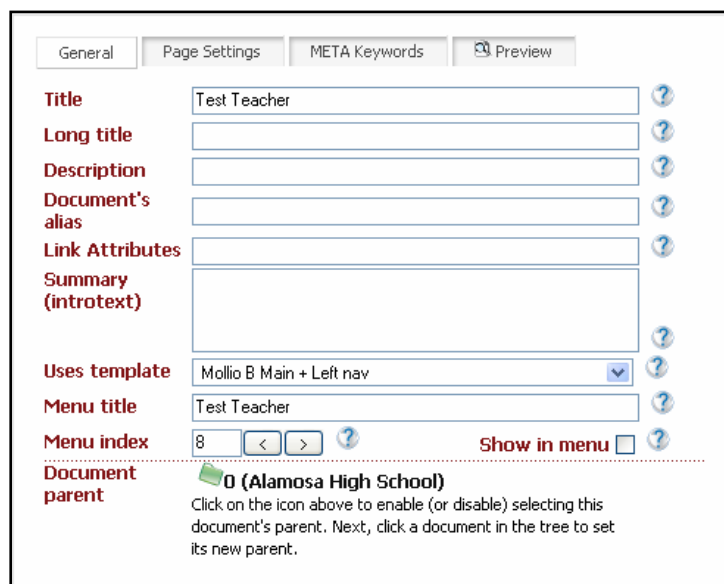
General | Page Settings | META Keywords | Preview

Title Test Teacher ?
Long title ?
Description ?
Document's alias ?
Link Attributes ?
Summary (introtext) ?
Uses template Mollio B Main + Left nav ?
Menu title Test Teacher ?
Menu index 8 < > ? Show in menu ?
Document parent 0 (Alamosa High School)
Click on the icon above to enable (or disable) selecting this document's parent. Next, click a document in the tree to set its new parent.